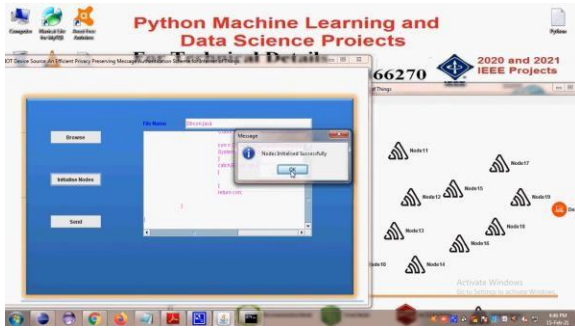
Computer

Python

Python Machine Learning and Data Science Projects

For Technical Details

66270

2020 and 2021 IEEE Projects

IOT Device Source: An Efficient Privacy Preserving Message Authentication Scheme for Internet of Things

File Name

Efficient.java

Browse

Initialize Nodes

Send

Message

Nodes Initialized Successfully

OK

return crc;

Node11

Node17

Node15

Node12

Node19

Node13

Node18

Node16

Node10

Node14

Activate Windows

Go to Settings to activate Windows.

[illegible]